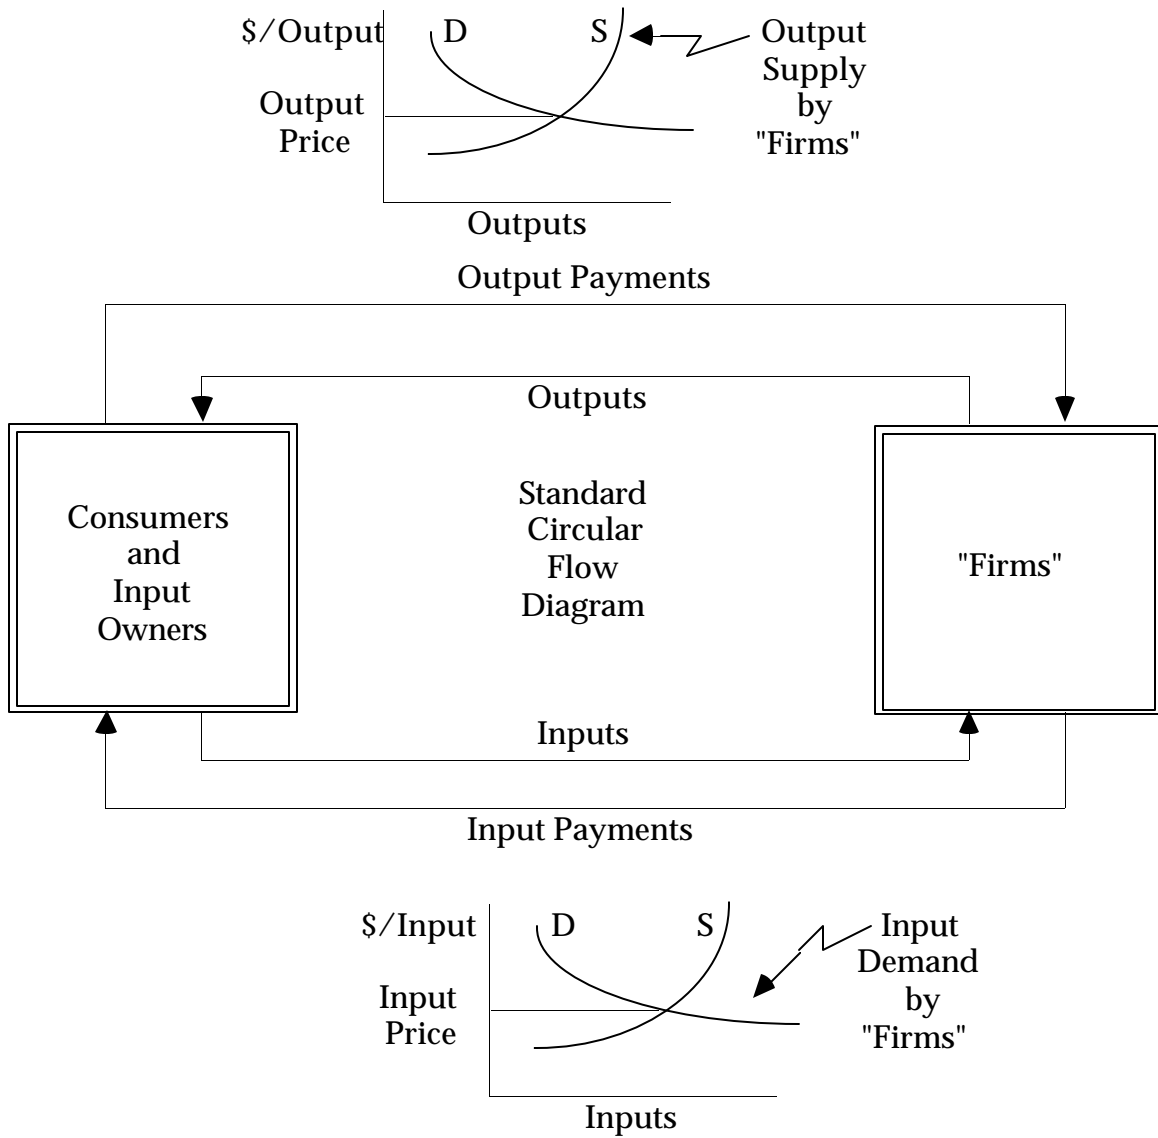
\$/Output D S Output Supply by "Firms"

Output Price

Outputs

Output Payments

Outputs

Consumers and Input Owners

Standard Circular Flow Diagram

"Firms"

Inputs

Input Payments

\$/Input D S Input Demand by "Firms"

Input Price

Inputs